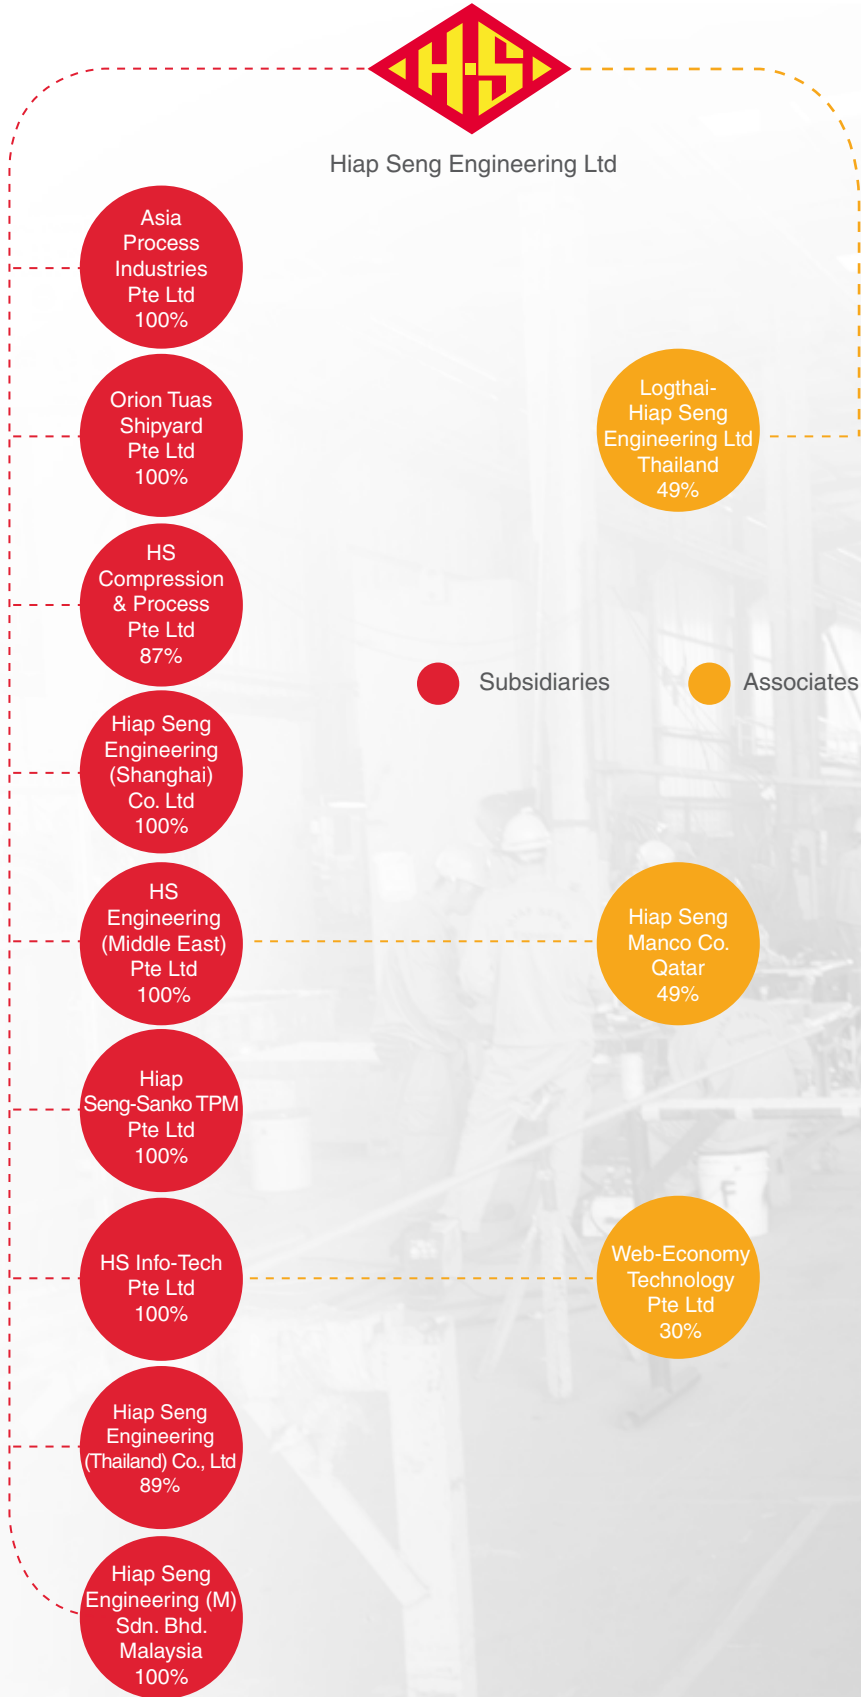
H·S

Hiap Seng Engineering Ltd

Asia Process Industries Pte Ltd 100%

Orion Tuas Shipyard Pte Ltd 100%

HS Compression & Process Pte Ltd 87%

Hiap Seng Engineering (Shanghai) Co. Ltd 100%

HS Engineering (Middle East) Pte Ltd 100%

Hiap Seng-Sanko TPM Pte Ltd 100%

HS Info-Tech Pte Ltd 100%

Hiap Seng Engineering (Thailand) Co., Ltd 89%

Hiap Seng Engineering (M) Sdn. Bhd. Malaysia 100%

Logthai-Hiap Seng Engineering Ltd Thailand 49%

Subsidiaries

Associates

Hiap Seng Manco Co. Qatar 49%

Web-Economy Technology Pte Ltd 30%